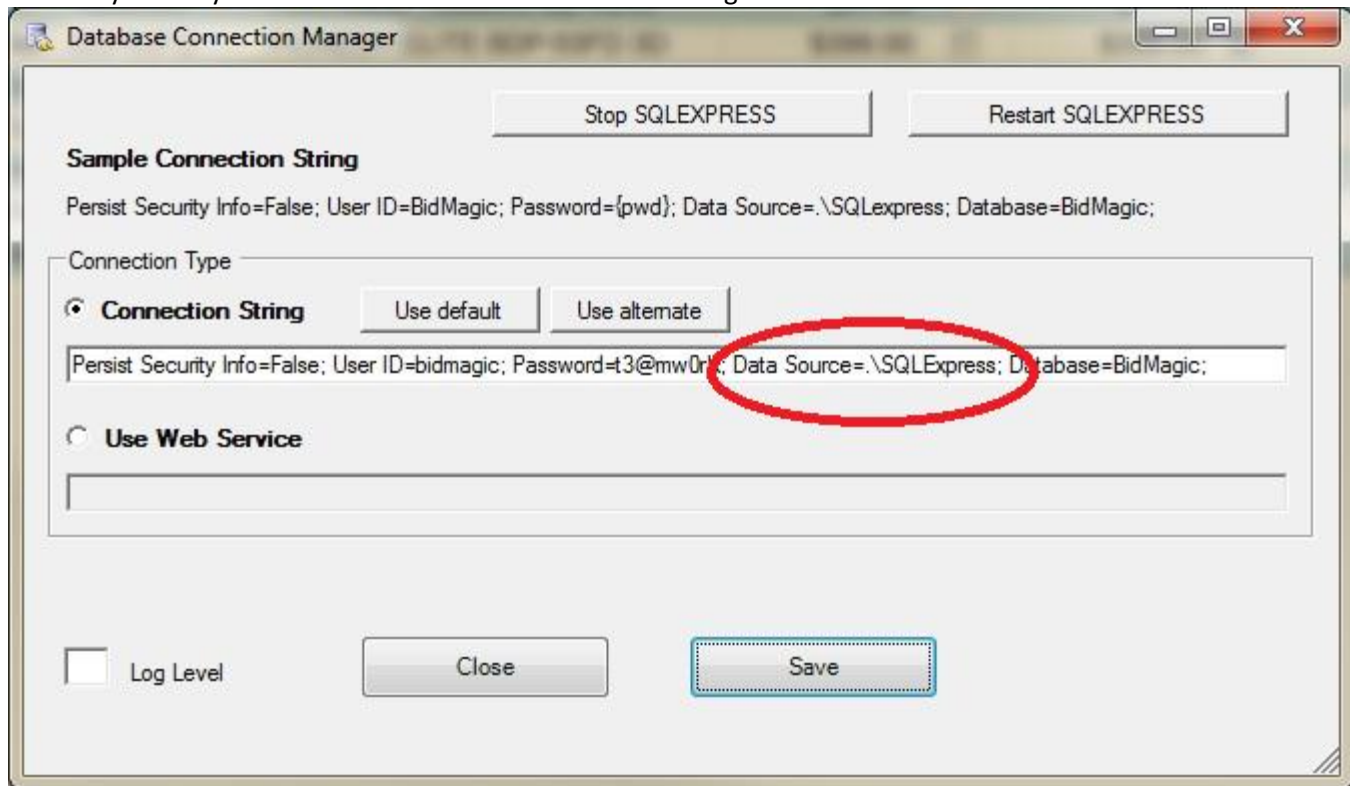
Database Connection Manager

Stop SQLEXPRESS

Restart SQLEXPRESS

Sample Connection String

Persist Security Info=False; User ID=BidMagic; Password={pwd}; Data Source=.\SQLexpress; Database=BidMagic;

Connection Type

Connection String

Use default

Use alternate

Persist Security Info=False; User ID=bidmagic; Password=t3@mw0r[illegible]; Data Source=.\SQLExpress; D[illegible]tabase=BidMagic;

Use Web Service

Log Level

Close

Save